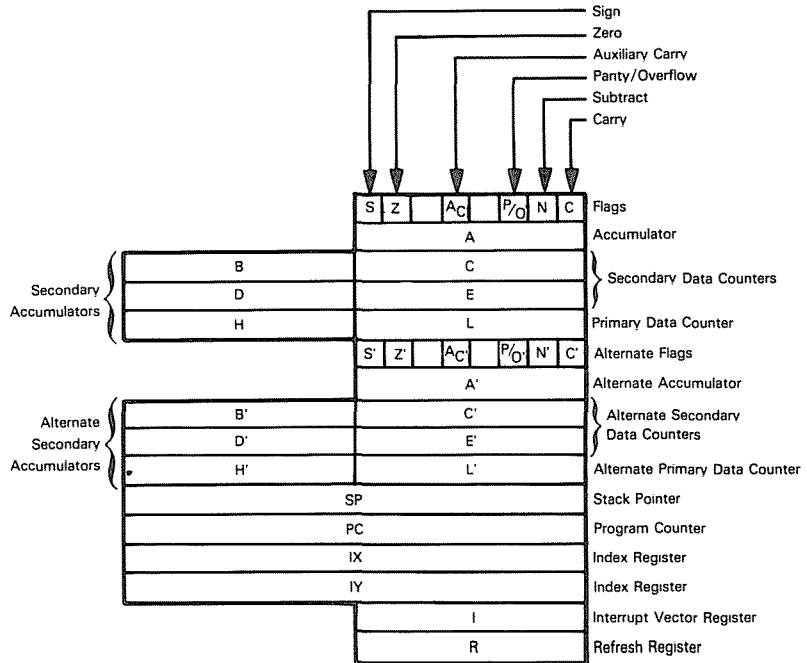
Sign
Zero
Auxiliary Carry
Parity/Overflow
Subtract
Carry

| S | Z | | $A_C$ | | P/O | N | C |

Flags
A
Accumulator

Secondary Accumulators

| B | C |
|---|---|
| D | E |
| H | L |

Secondary Data Counters
Primary Data Counter

| S' | Z' | | $A_{C'}$ | | P/O' | N' | C' |

Alternate Flags
A'
Alternate Accumulator

Alternate Secondary Accumulators

| B' | C' |
|---|---|
| D' | E' |
| H' | L' |

Alternate Secondary Data Counters
Alternate Primary Data Counter

SP
Stack Pointer
PC
Program Counter
IX
Index Register
IY
Index Register
I
Interrupt Vector Register
R
Refresh Register